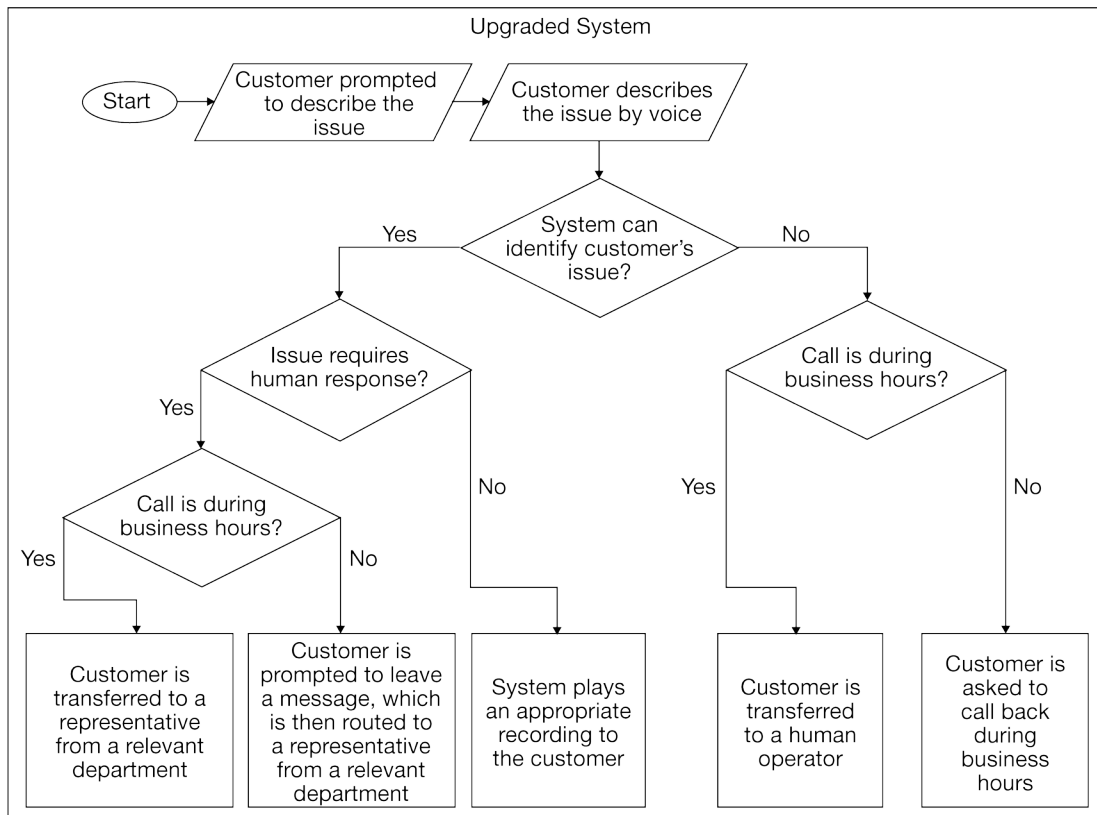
Upgraded System

Start

Customer prompted to describe the issue

Customer describes the issue by voice

System can identify customer's issue?

Yes

No

Issue requires human response?

Yes

No

Call is during business hours?

Yes

No

Call is during business hours?

Yes

No

Customer is transferred to a representative from a relevant department

Customer is prompted to leave a message, which is then routed to a representative from a relevant department

System plays an appropriate recording to the customer

Customer is transferred to a human operator

Customer is asked to call back during business hours